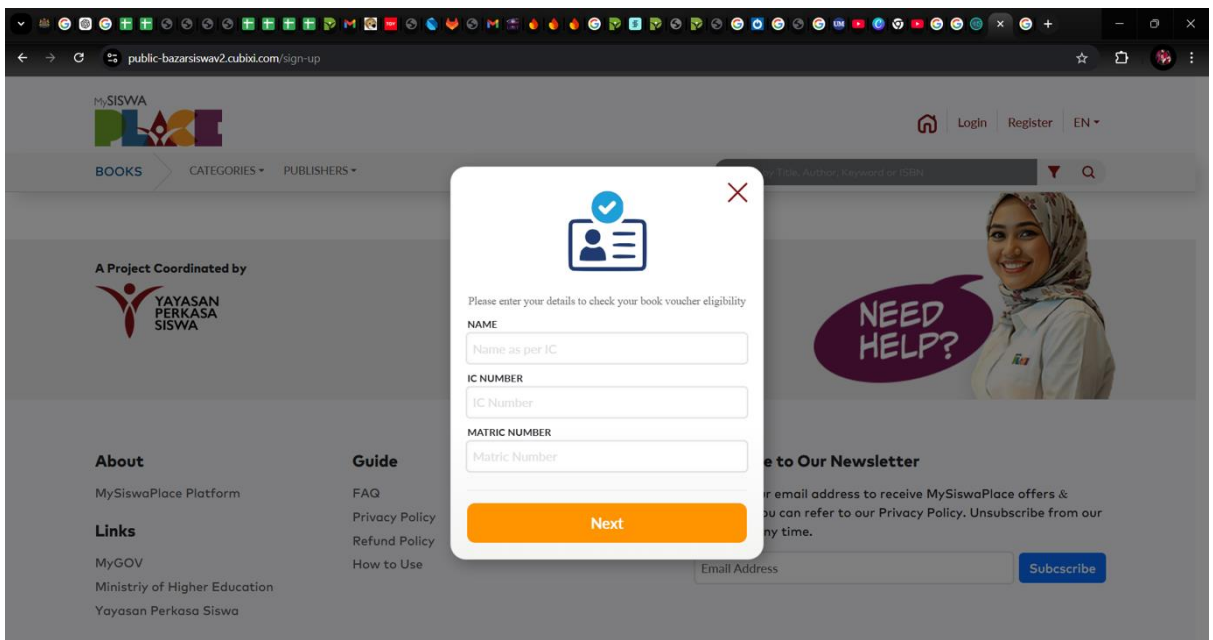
public-bazarsiswav2.cubixi.com/sign-up

MySISWA PLACE

Login | Register | EN ▾

BOOKS CATEGORIES ▾ PUBLISHERS ▾

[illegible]y Title, Author, Keyword or ISBN

A Project Coordinated by

YAYASAN PERKASA SISWA

NEED HELP?

Please enter your details to check your book voucher eligibility

NAME

Name as per IC

IC NUMBER

IC Number

MATRIC NUMBER

Matric Number

Next

About

MySiswaPlace Platform

Links

MyGOV

Ministriy of Higher Education

Yayasan Perkasa Siswa

Guide

FAQ

Privacy Policy

Refund Policy

How to Use

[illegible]e to Our Newsletter

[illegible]r email address to receive MySiswaPlace offers & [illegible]ou can refer to our Privacy Policy. Unsubscribe from our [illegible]ny time.

Email Address

Subcscribe